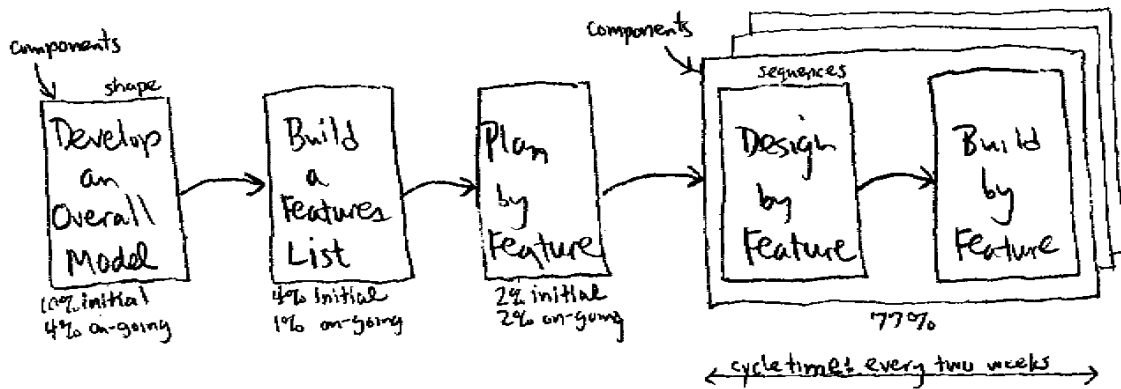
components

shape

Develop an Overall Model

10% initial
4% on-going

Build a Features List

4% initial
1% on-going

Plan by Feature

2% initial
2% on-going

components

sequences

Design by Feature

Build by Feature

77%

cycletime: every two weeks